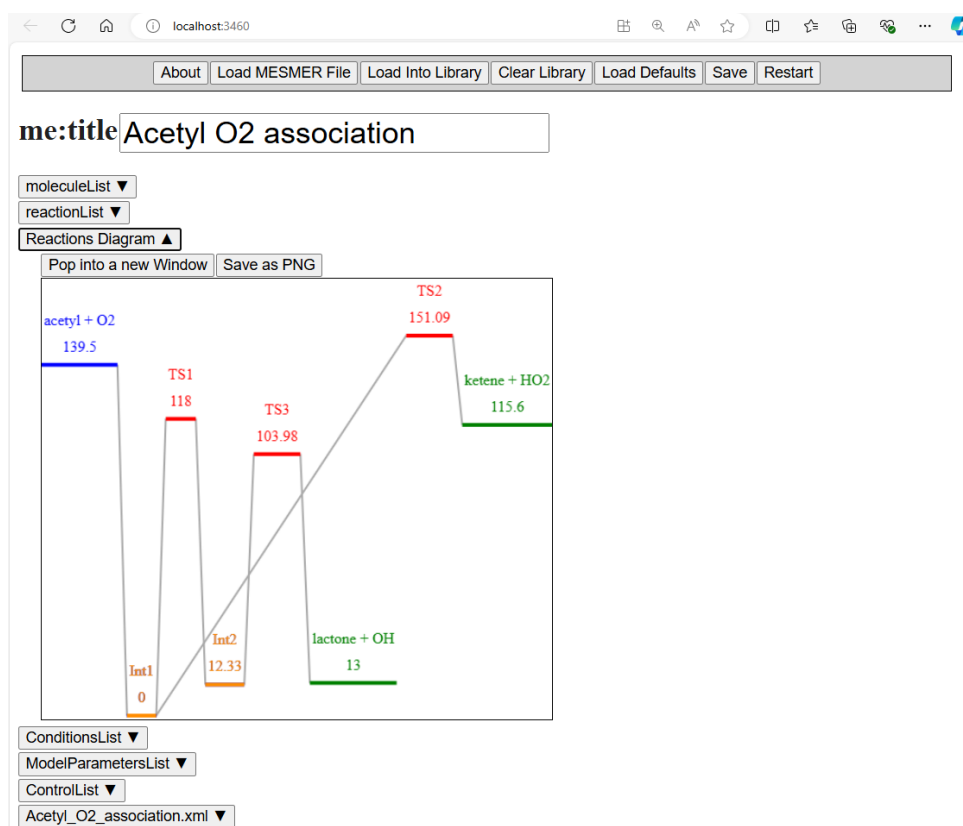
localhost:3460

About | Load MESMER File | Load Into Library | Clear Library | Load Defaults | Save | Restart

me:title Acetyl O2 association

moleculeList ▼

reactionList ▼

Reactions Diagram ▲

Pop into a new Window | Save as PNG

acetyl + O2
139.5

TS1
118

TS3
103.98

TS2
151.09

ketene + HO2
115.6

Int1
0

Int2
12.33

lactone + OH
13

ConditionsList ▼

ModelParametersList ▼

ControlList ▼

Acetyl_O2_association.xml ▼